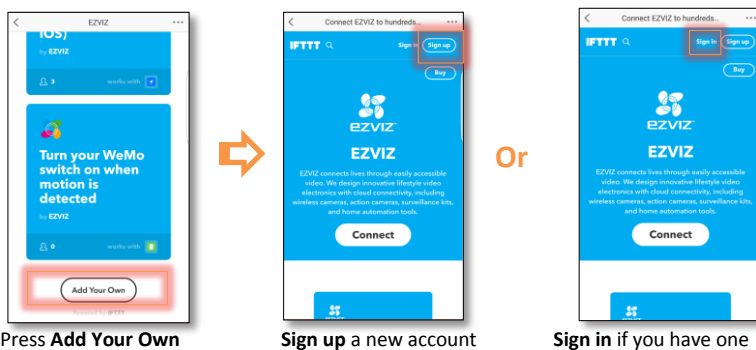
EZVIZ

iOS)

by EZVIZ

3

works with

Turn your WeMo switch on when motion is detected

by EZVIZ

8

works with

Add Your Own

Powered by IFTTT

Press **Add Your Own**

Connect EZVIZ to hundreds...

IFTTT

Sign in

Sign up

Buy

EZVIZ

EZVIZ

EZVIZ connects lives through easily accessible video. We design innovative lifestyle video electronics with cloud connectivity, including wireless cameras, action cameras, surveillance kits, and home automation tools.

Connect

**Sign up** a new account

Or

Connect EZVIZ to hundreds...

IFTTT

Sign in

Sign up

Buy

EZVIZ

EZVIZ

EZVIZ connects lives through easily accessible video. We design innovative lifestyle video electronics with cloud connectivity, including wireless cameras, action cameras, surveillance kits, and home automation tools.

Connect

**Sign in** if you have one